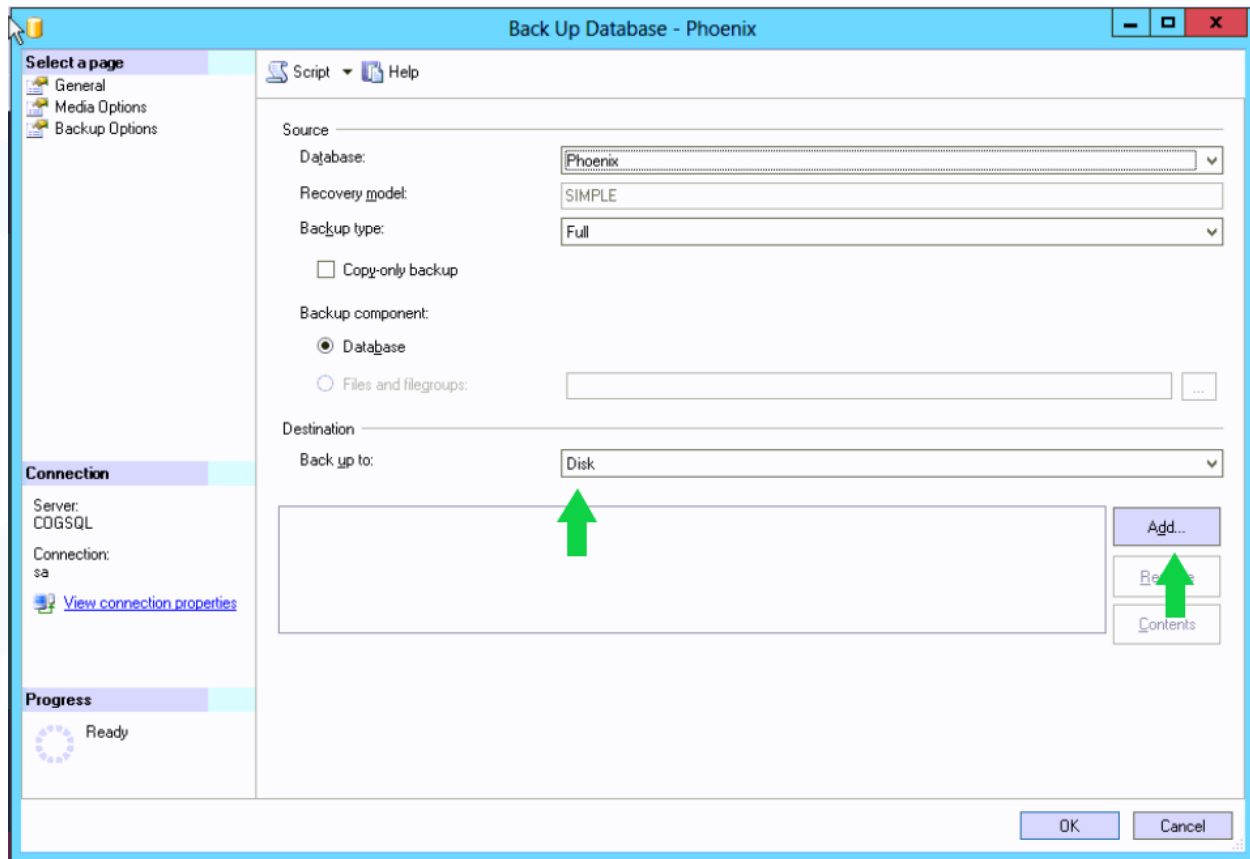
Back Up Database - Phoenix

Select a page
General
Media Options
Backup Options

Script
Help

Source
Database: Phoenix
Recovery model: SIMPLE
Backup type: Full
Copy-only backup
Backup component:
Database
Files and filegroups:
...

Destination
Back up to: Disk

Add...
Re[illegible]e
Contents

Connection
Server:
COGSQL
Connection:
sa
View connection properties

Progress
Ready

OK
Cancel